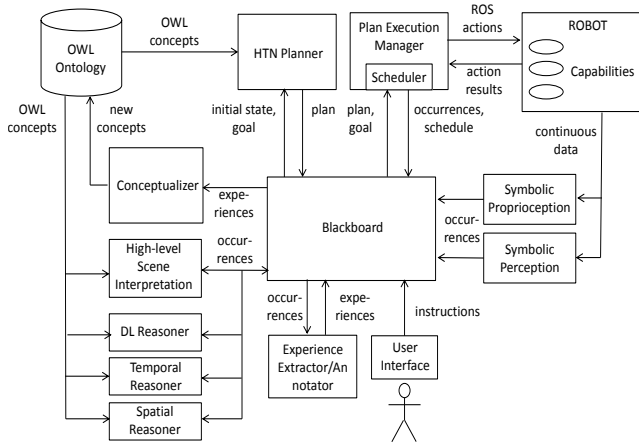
OWL Ontology

OWL concepts

HTN Planner

Plan Execution Manager

Scheduler

ROS actions

action results

ROBOT

Capabilities

OWL concepts

new concepts

initial state, goal

plan

plan, goal

occurrences, schedule

continuous data

Conceptualizer

experiences

Blackboard

Symbolic Proprioception

occurrences

Symbolic Perception

High-level Scene Interpretation

occurrences

DL Reasoner

occurrences

experiences

instructions

Temporal Reasoner

Experience Extractor/Annotator

User Interface

Spatial Reasoner